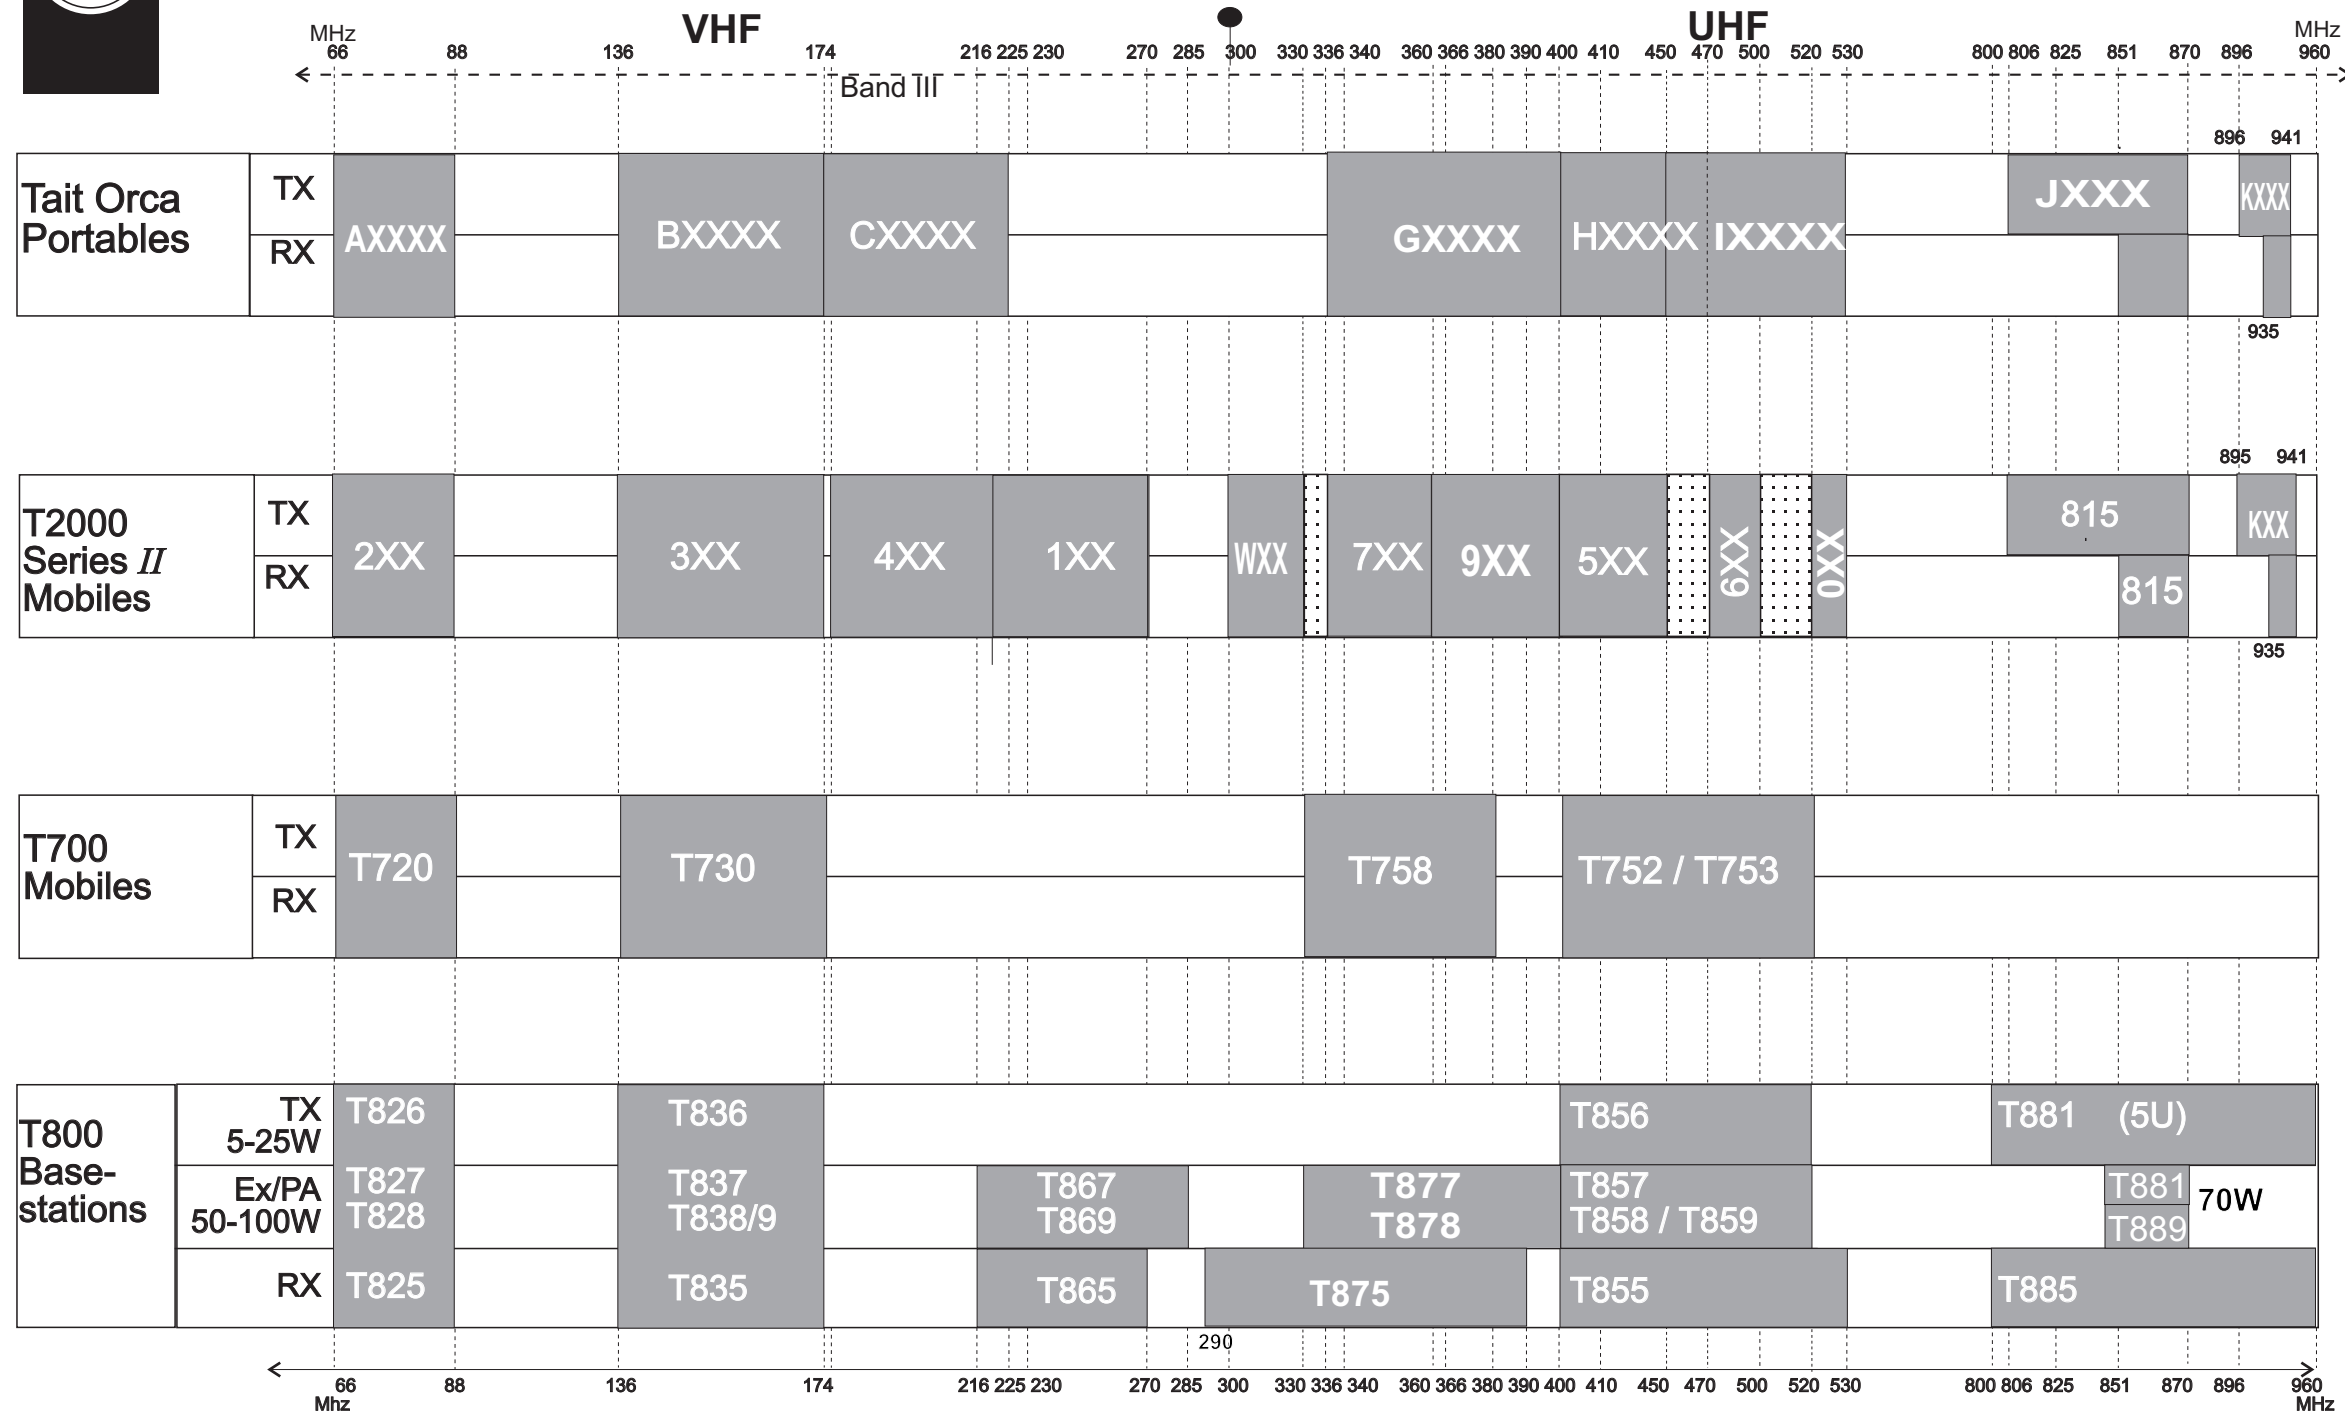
MHz 66 88 136 VHF 174 216 225 230 270 285 300 330 336 340 360 366 380 390 400 410 450 470 500 520 530 UHF 800 806 825 851 870 896 MHz 960

Band III

896 941

Tait Orca Portables
TX
RX
AXXXX
BXXXX
CXXXX
GXXXX
HXXXX
IXXXX
JXXXX
KXXX
935

895 941

T2000 Series $II$ Mobiles
TX
RX
2XX
3XX
4XX
1XX
WXX
7XX
9XX
5XX
6XX
0XX
815
KXX
815
935

T700 Mobiles
TX
RX
T720
T730
T758
T752 / T753

T800 Base-stations
TX 5-25W
T826
T836
T856
T881 (5U)
Ex/PA 50-100W
T827
T828
T837
T838/9
T867
T869
T877
T878
T857
T858 / T859
T881
T889
70W
RX
T825
T835
T865
T875
T855
T885

290

66 Mhz 88 136 174 216 225 230 270 285 300 330 336 340 360 366 380 390 400 410 450 470 500 520 530 800 806 825 851 870 896 960 MHz